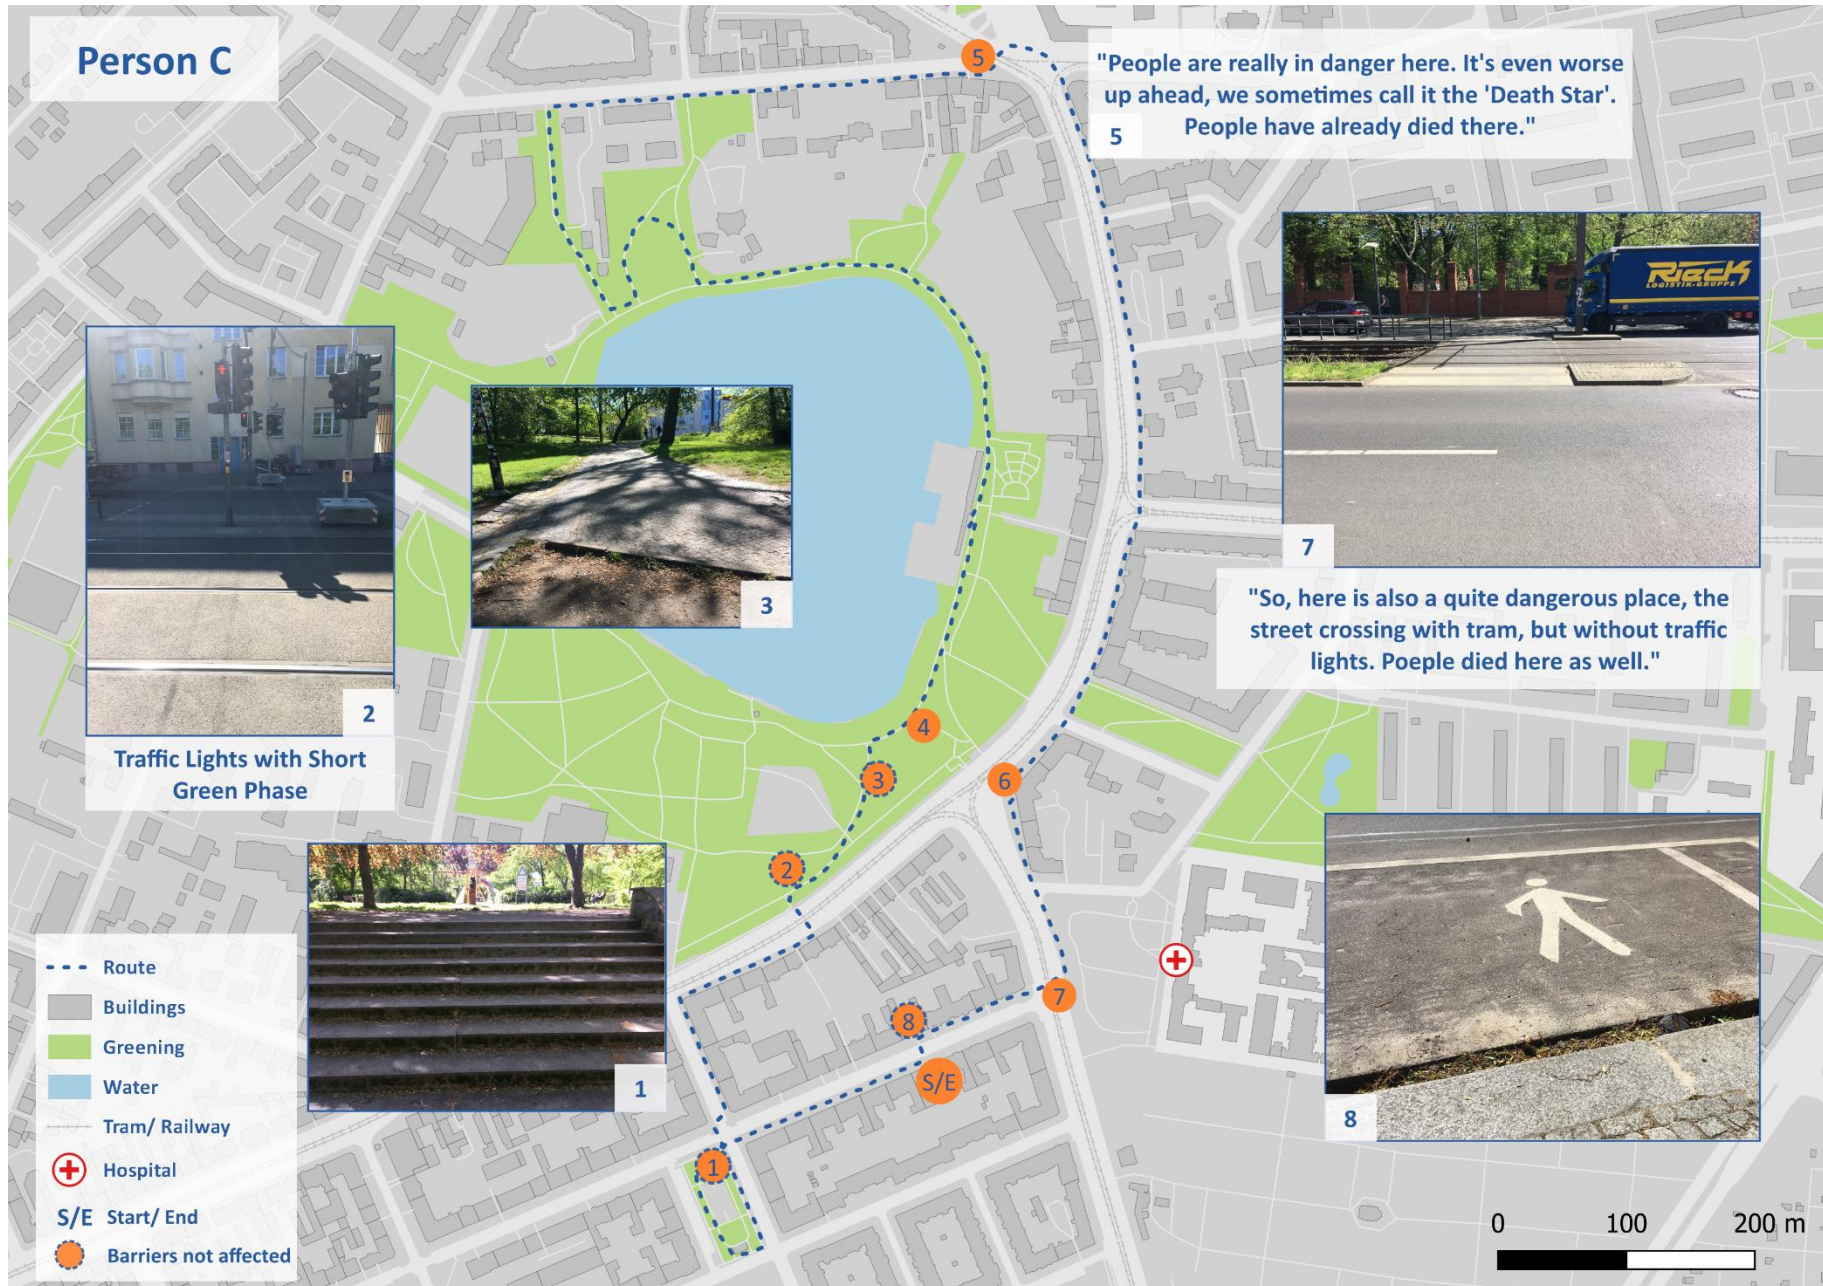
Person C

5

"People are really in danger here. It's even worse up ahead, we sometimes call it the 'Death Star'. People have already died there."

5

Rieck LOGISTIK-GRUPPE

7

"So, here is also a quite dangerous place, the street crossing with tram, but without traffic lights. Poeple died here as well."

2

Traffic Lights with Short Green Phase

3

4

3

6

2

1

7

8

S/E

1

8

Route
Buildings
Greening
Water
Tram/ Railway
Hospital
S/E Start/ End
Barriers not affected

0 100 200 m